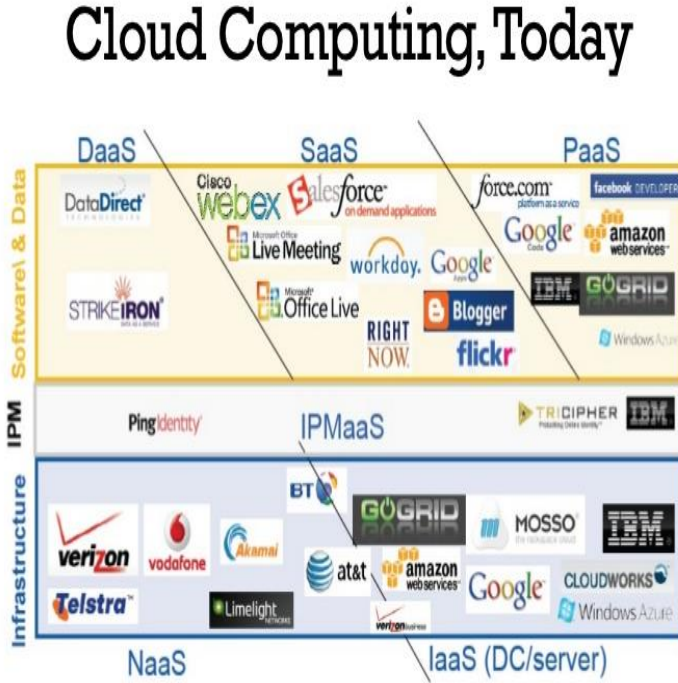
Cloud Computing, Today

DaaS
SaaS
PaaS

Software\ & Data

DataDirect TECHNOLOGIES
STRIKEIRON
Cisco webex
salesforce on demand applications
Microsoft Office Live Meeting
Microsoft Office Live
workday.
Google
RIGHT NOW.
Blogger
flickr
force.com platform as a service
facebook DEVELOPER
Google Code
amazon web services
IBM.
GOGRID
Windows Azure

IPM

PingIdentity
IPMaaS
TRICIPHER
IBM.

Infrastructure

verizon
Telstra
vodafone
Akamai
Limelight NETWORKS
BT
at&t
GOGRID
amazon web services
verizon business
MOSSO the rackspace cloud
Google
IBM.
CLOUDWORKS
Windows Azure

NaaS
IaaS (DC/server)